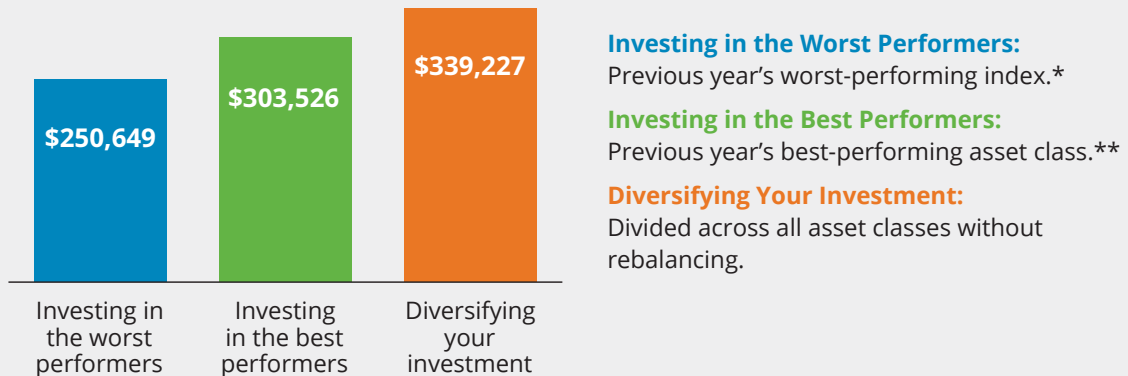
$250,649

$303,526

$339,227

Investing in the worst performers

Investing in the best performers

Diversifying your investment

**Investing in the Worst Performers:**
Previous year’s worst-performing index.*

**Investing in the Best Performers:**
Previous year’s best-performing asset class.**

**Diversifying Your Investment:**
Divided across all asset classes without rebalancing.